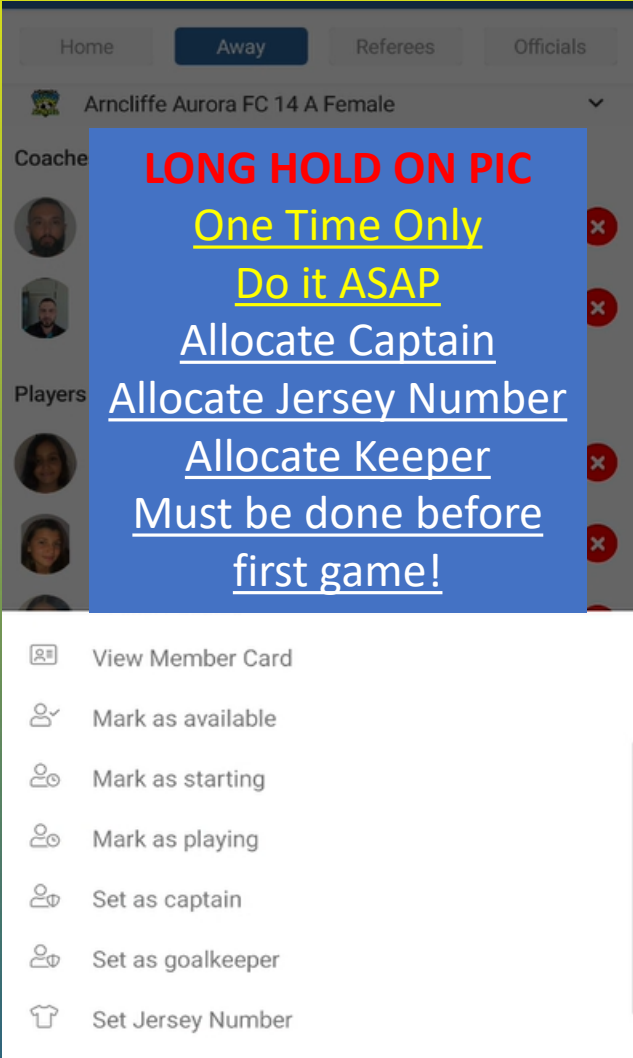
Home | Away | Referees | Officials

Arncliffe Aurora FC 14 A Female

Coache

Players

LONG HOLD ON PIC
One Time Only
Do it ASAP
Allocate Captain
Allocate Jersey Number
Allocate Keeper
Must be done before first game!

View Member Card
Mark as available
Mark as starting
Mark as playing
Set as captain
Set as goalkeeper
Set Jersey Number